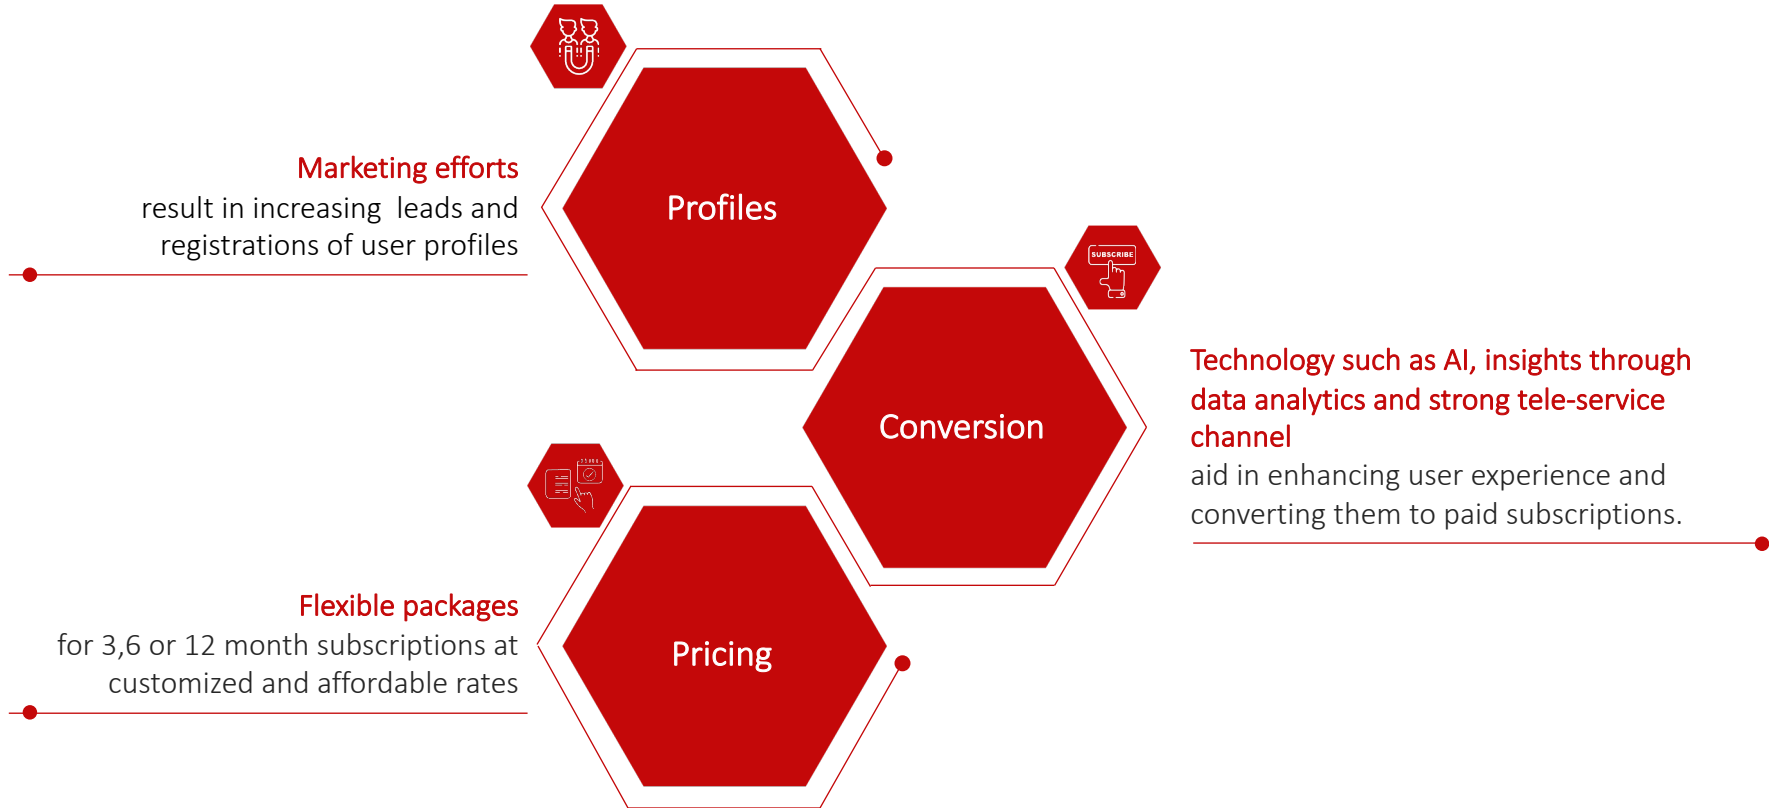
Marketing efforts
result in increasing leads and registrations of user profiles

Profiles

SUBSCRIBE

Conversion

Technology such as AI, insights through data analytics and strong tele-service channel
aid in enhancing user experience and converting them to paid subscriptions.

Flexible packages
for 3,6 or 12 month subscriptions at customized and affordable rates

Pricing